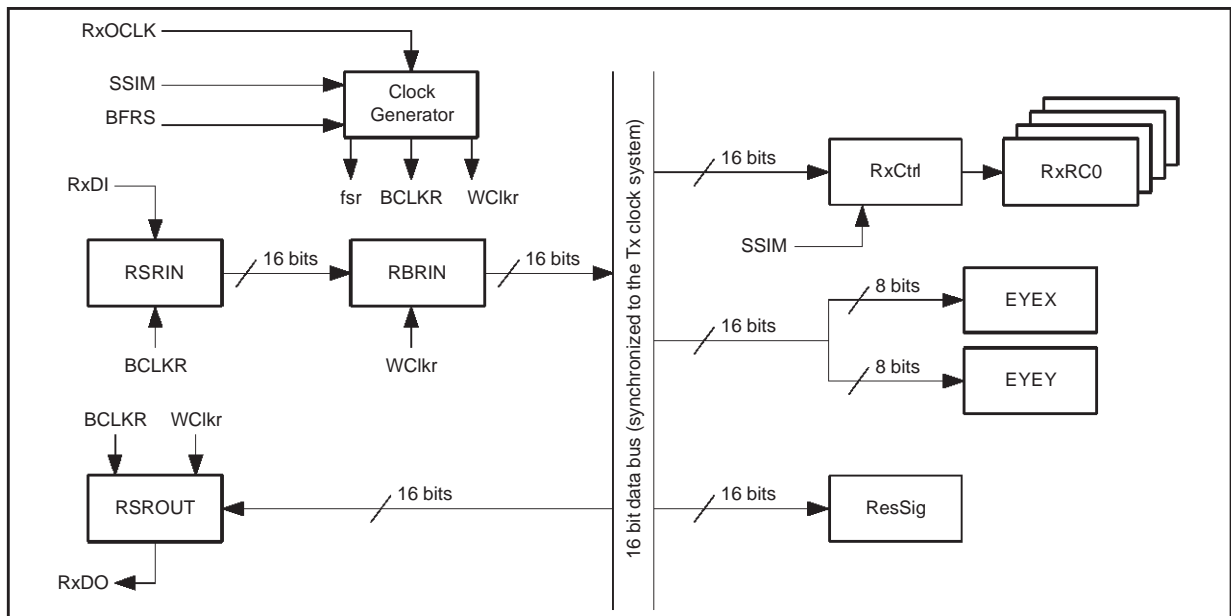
RxOCLK

SSIM

BFRS

Clock Generator

fsr BCLKR WClkr

RxDI

RSRIN

16 bits

RBRIN

16 bits

BCLKR

WClkr

BCLKR WClkr

RSROUT

RxDO

16 bits

16 bit data bus (synchronized to the Tx clock system)

16 bits

RxCtrl

RxRC0

SSIM

8 bits

EYEX

16 bits

8 bits

EYEY

16 bits

ResSig